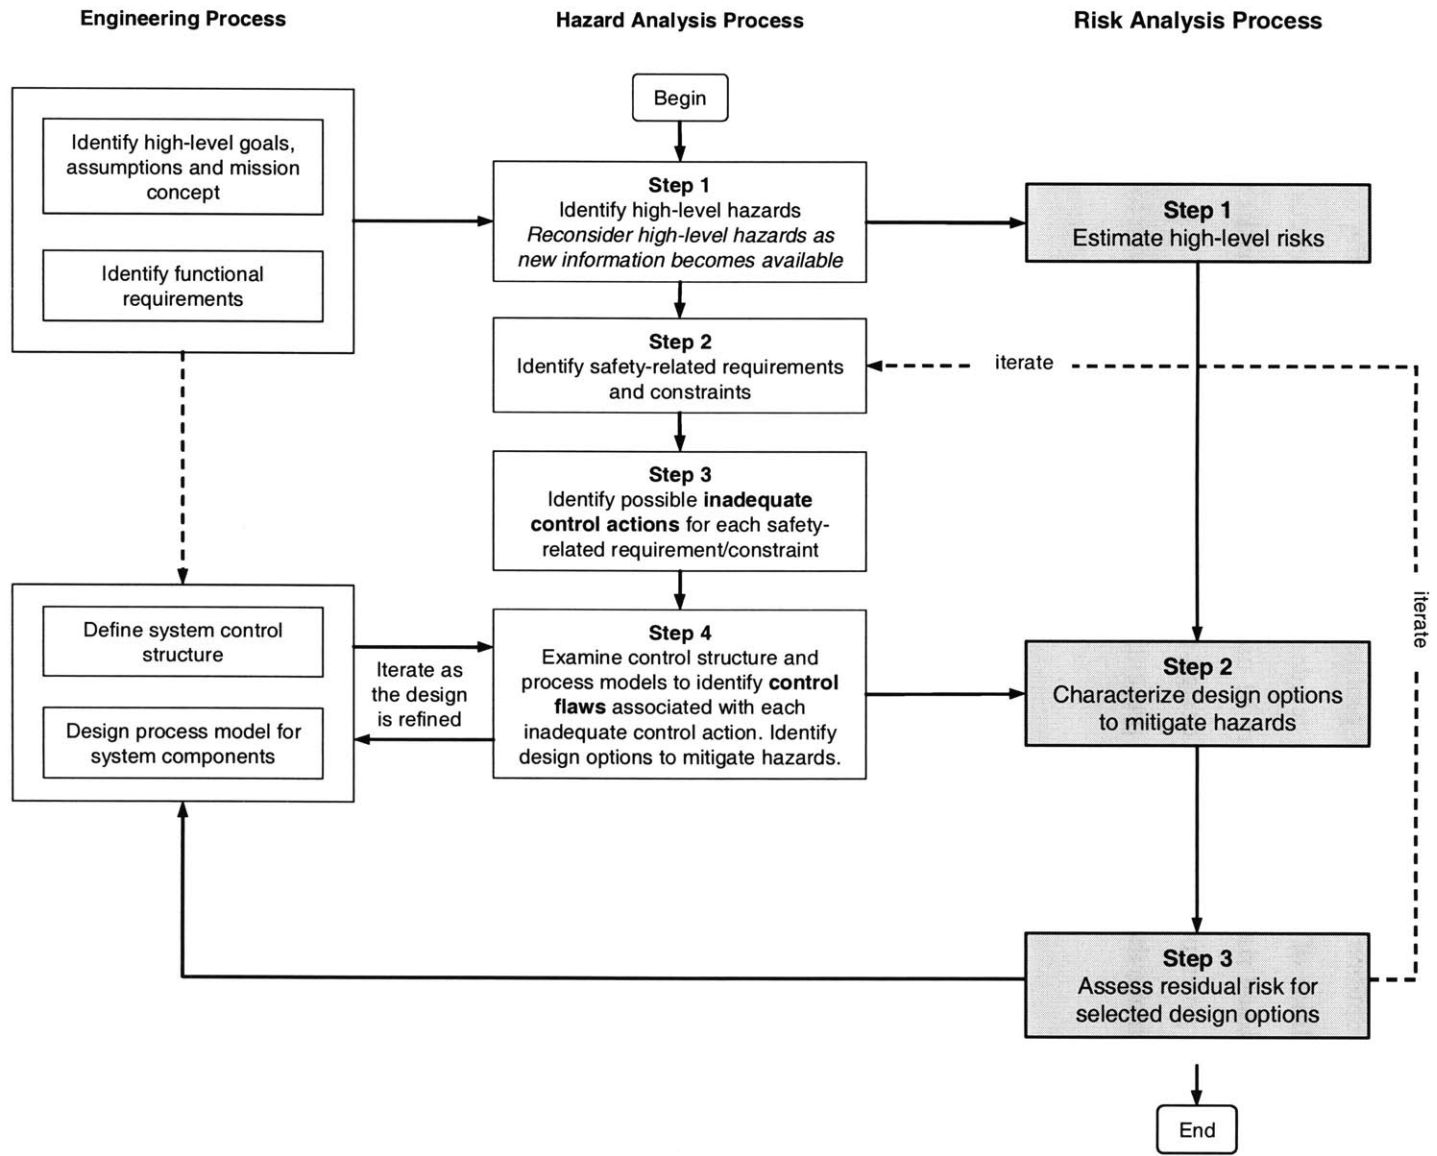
Engineering Process

Hazard Analysis Process

Risk Analysis Process

Begin

Identify high-level goals, assumptions and mission concept

Identify functional requirements

Step 1
Identify high-level hazards
*Reconsider high-level hazards as new information becomes available*

Step 1
Estimate high-level risks

Step 2
Identify safety-related requirements and constraints

iterate

Step 3
Identify possible **inadequate control actions** for each safety-related requirement/constraint

iterate

Define system control structure

Design process model for system components

Iterate as the design is refined

Step 4
Examine control structure and process models to identify **control flaws** associated with each inadequate control action. Identify design options to mitigate hazards.

Step 2
Characterize design options to mitigate hazards

Step 3
Assess residual risk for selected design options

End